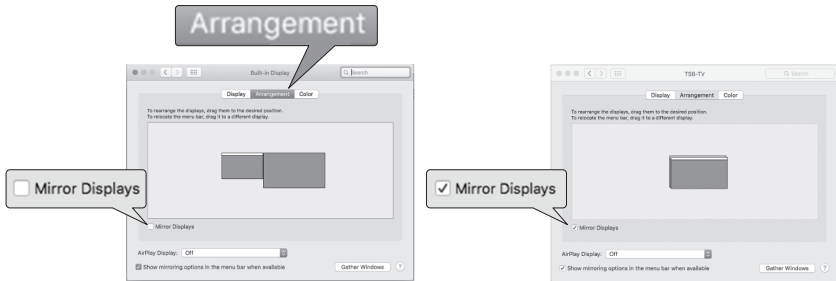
Arrangement

Built-in Display

Search

Display Arrangement Color

To rearrange the displays, drag them to the desired position.
To relocate the menu bar, drag it to a different display.

Mirror Displays

Mirror Displays

AirPlay Display: Off

Show mirroring options in the menu bar when available

Gather Windows

?

TSB-TV

Search

Display Arrangement Color

To rearrange the displays, drag them to the desired position.
To relocate the menu bar, drag it to a different display.

Mirror Displays

Mirror Displays

AirPlay Display: Off

Show mirroring options in the menu bar when available

Gather Windows

?